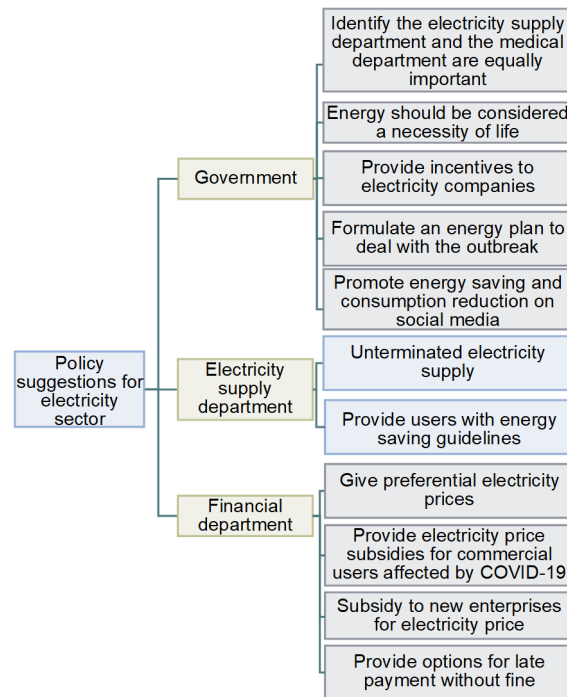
Policy suggestions for electricity sector

Government

Identify the electricity supply department and the medical department are equally important

Energy should be considered a necessity of life

Provide incentives to electricity companies

Formulate an energy plan to deal with the outbreak

Promote energy saving and consumption reduction on social media

Electricity supply department

Unterminated electricity supply

Provide users with energy saving guidelines

Financial department

Give preferential electricity prices

Provide electricity price subsidies for commercial users affected by COVID-19

Subsidy to new enterprises for electricity price

Provide options for late payment without fine